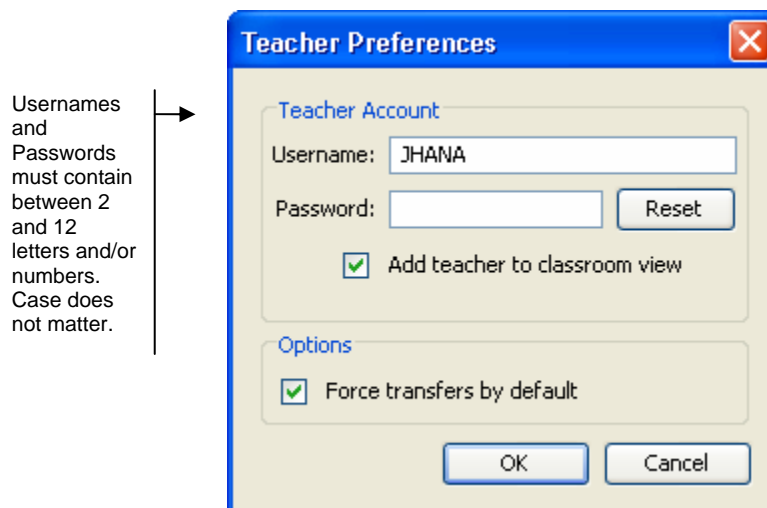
Usernames and Passwords must contain between 2 and 12 letters and/or numbers. Case does not matter.

Teacher Preferences

Teacher Account

Username: JHANA

Password:

Reset

Add teacher to classroom view

Options

Force transfers by default

OK

Cancel